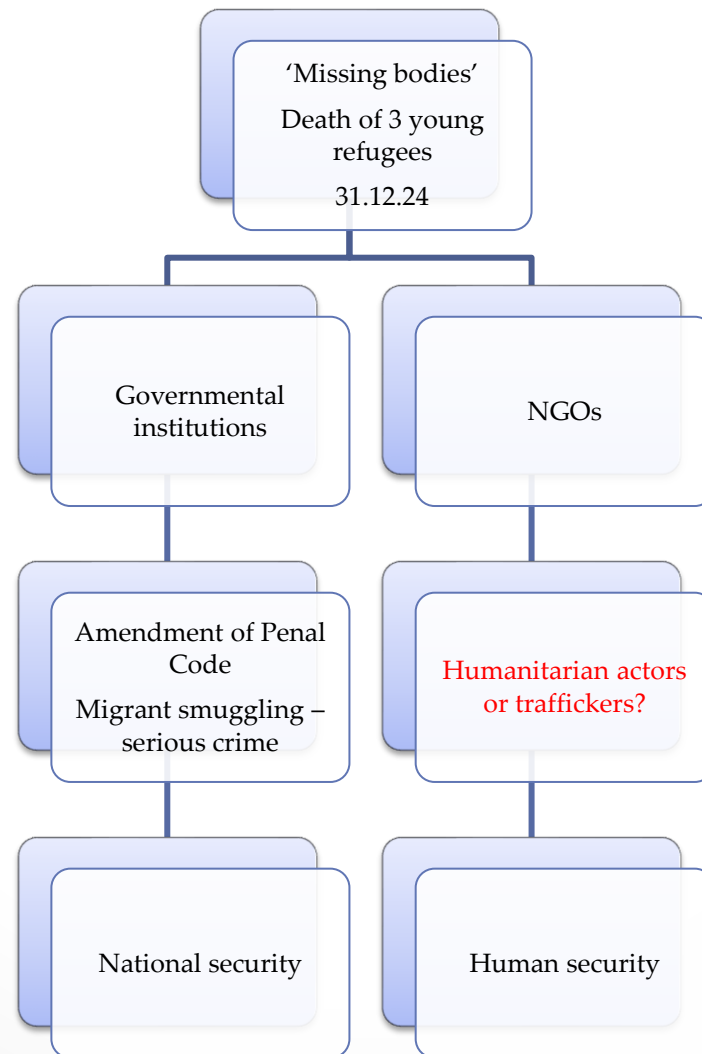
‘Missing bodies’

Death of 3 young refugees

31.12.24

Governmental institutions

NGOs

Amendment of Penal Code

Migrant smuggling – serious crime

Humanitarian actors or traffickers?

National security

Human security